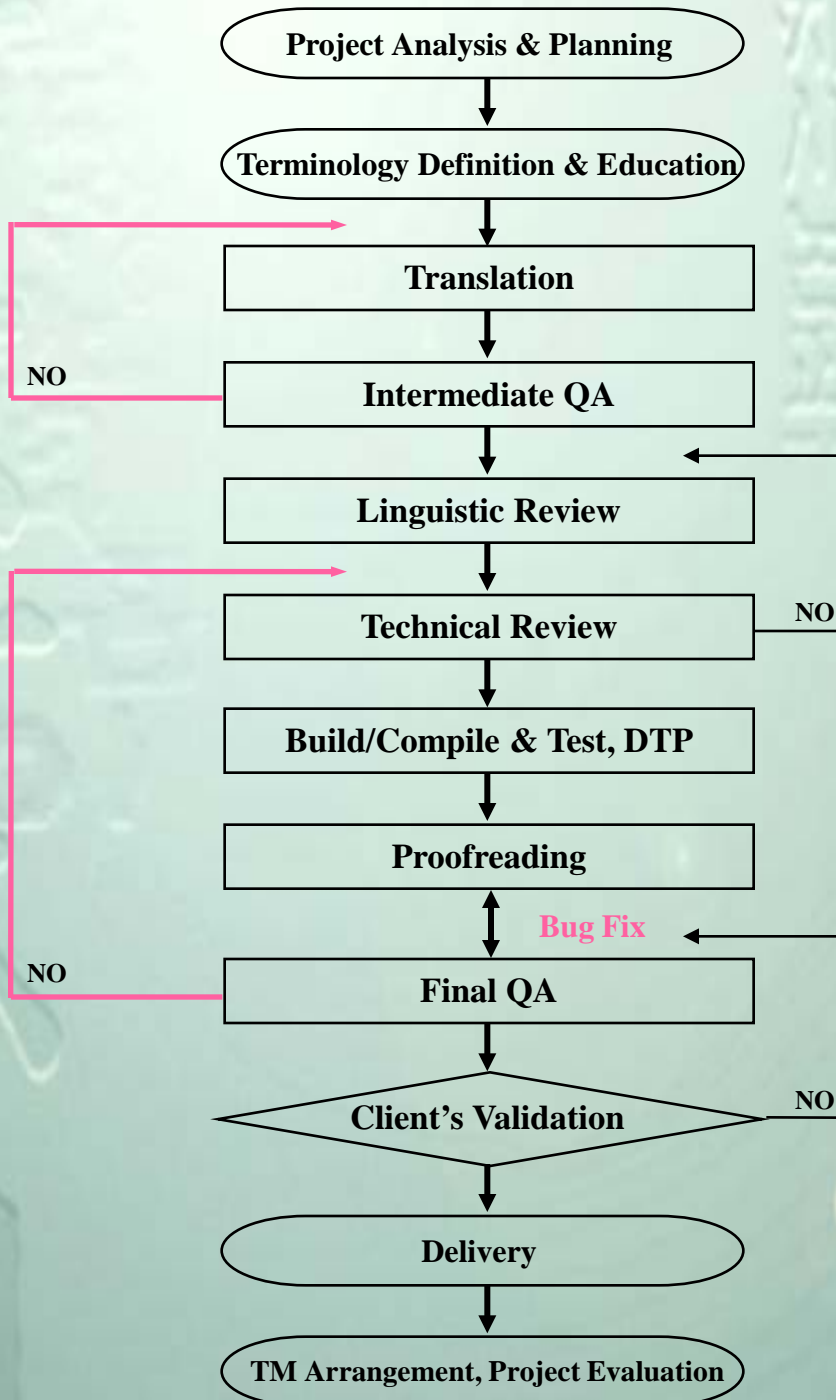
Project Analysis & Planning

Terminology Definition & Education

Translation

NO

Intermediate QA

Linguistic Review

Technical Review

NO

Build/Compile & Test, DTP

Proofreading

Bug Fix

NO

Final QA

Client's Validation

NO

Delivery

TM Arrangement, Project Evaluation